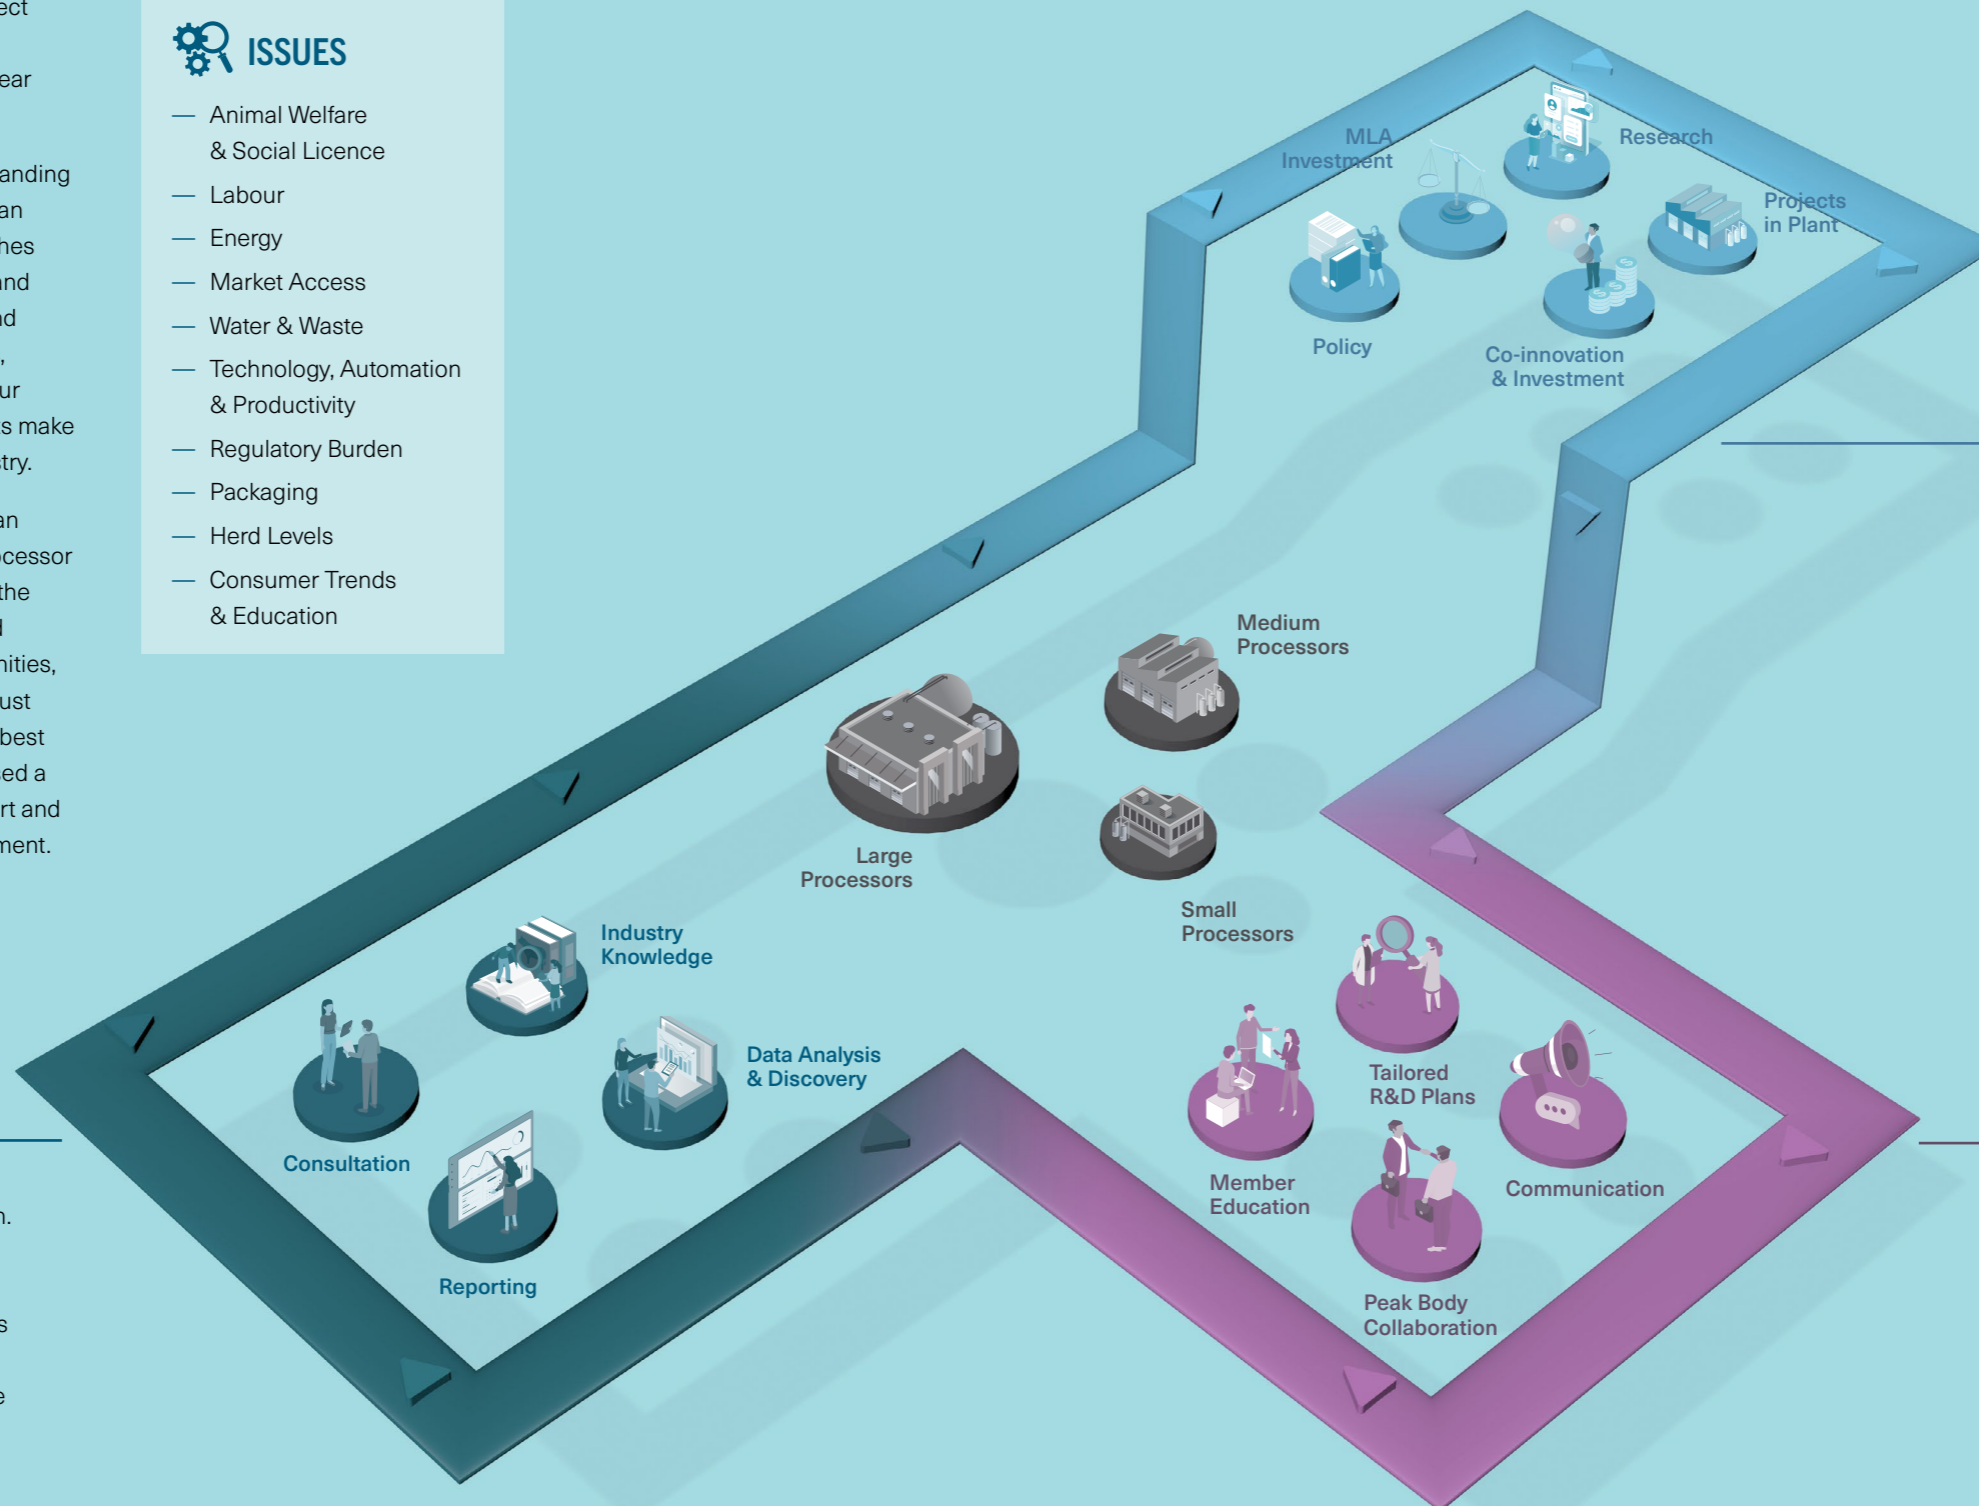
ect

ear

anding
an
hes
and
d
,
ur
s make
try.

an
cessor
the
l
nities,
ust
best
ed a
rt and
ment.

n.

s

e

ISSUES

— Animal Welfare & Social Licence
— Labour
— Energy
— Market Access
— Water & Waste
— Technology, Automation & Productivity
— Regulatory Burden
— Packaging
— Herd Levels
— Consumer Trends & Education

MLA Investment

Research

Projects in Plant

Policy

Co-innovation & Investment

Medium Processors

Large Processors

Small Processors

Industry Knowledge

Data Analysis & Discovery

Consultation

Reporting

Tailored R&D Plans

Member Education

Communication

Peak Body Collaboration